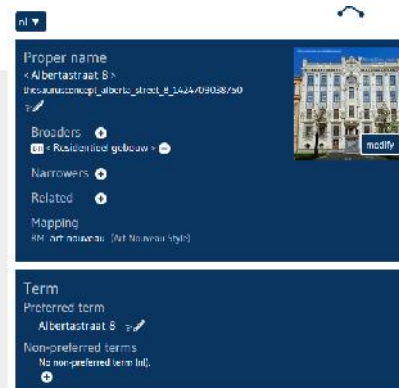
nl ▼

Proper name
< Albertastraat 8 >
thesaurusconcept_alberta_street_8_1424709038750

Broaders
nl < Residentieel gebouw >

Narrowers

Related

Mapping
BM: art nouveau (Art Nouveau Style)

modify

Term
Preferred term
Albertastraat 8

Non-preferred terms
No non-preferred term (nl).